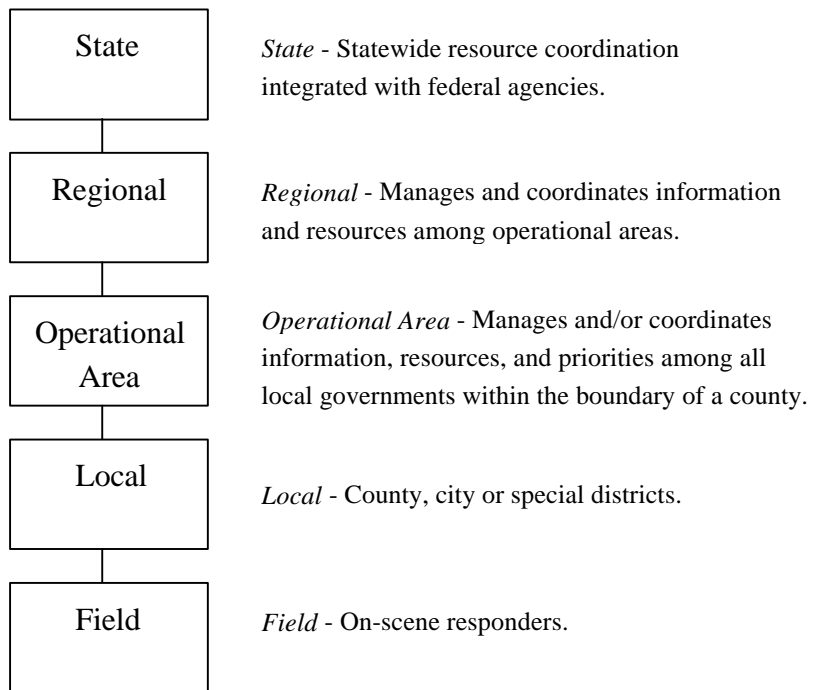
State

*State* - Statewide resource coordination integrated with federal agencies.

Regional

*Regional* - Manages and coordinates information and resources among operational areas.

Operational Area

*Operational Area* - Manages and/or coordinates information, resources, and priorities among all local governments within the boundary of a county.

Local

*Local* - County, city or special districts.

Field

*Field* - On-scene responders.